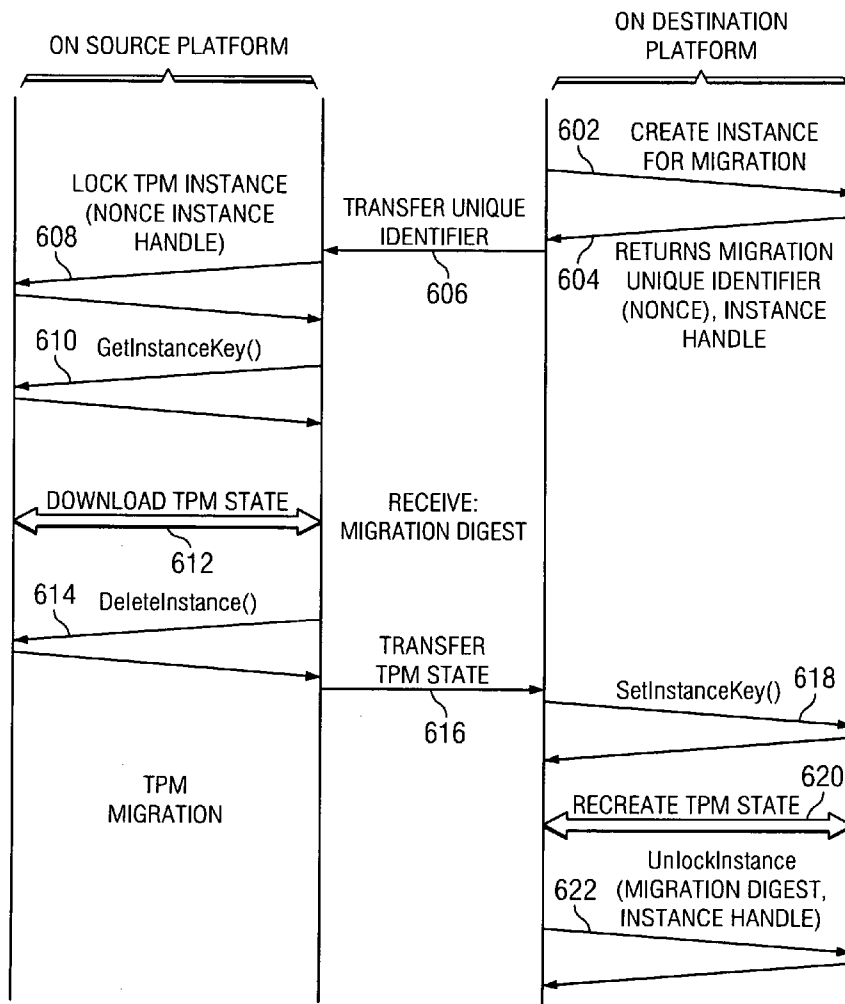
ON SOURCE PLATFORM

ON DESTINATION PLATFORM

602 CREATE INSTANCE FOR MIGRATION

LOCK TPM INSTANCE (NONCE INSTANCE HANDLE)

608

TRANSFER UNIQUE IDENTIFIER

606

604 RETURNS MIGRATION UNIQUE IDENTIFIER (NONCE), INSTANCE HANDLE

610 GetInstanceKey()

DOWNLOAD TPM STATE

612

RECEIVE: MIGRATION DIGEST

614 DeleteInstance()

TRANSFER TPM STATE

616

SetInstanceKey() 618

TPM MIGRATION

620

RECREATE TPM STATE

UnlockInstance (MIGRATION DIGEST, INSTANCE HANDLE)

622